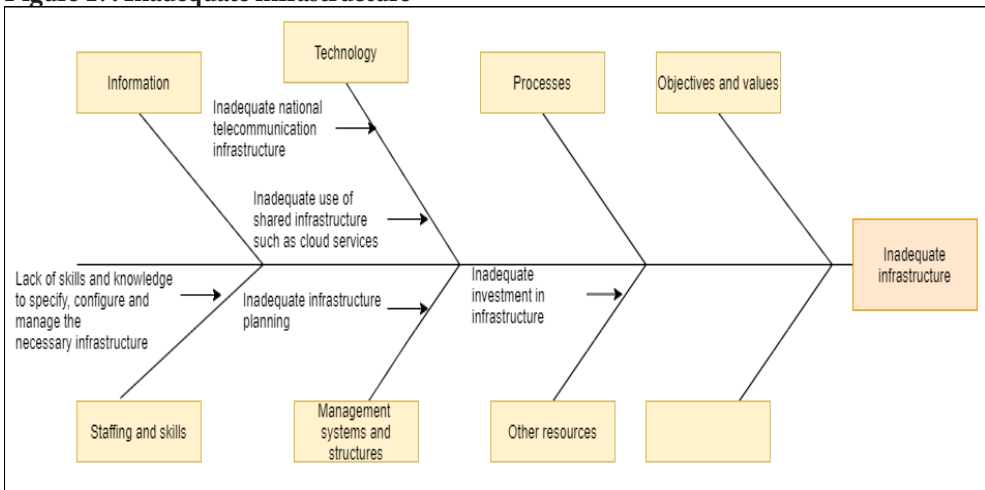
Figure 17: Inadequate infrastructure

Information

Technology

Processes

Objectives and values

Inadequate national telecommunication infrastructure

Inadequate use of shared infrastructure such as cloud services

Inadequate infrastructure

Lack of skills and knowledge to specify, configure and manage the necessary infrastructure

Inadequate infrastructure planning

Inadequate investment in infrastructure

Staffing and skills

Management systems and structures

Other resources